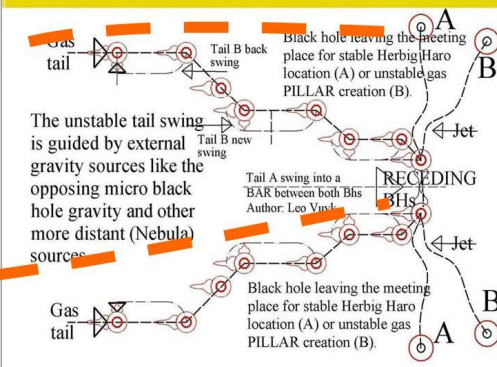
Gas tail

Tail B back swing

Black hole leaving the meeting place for stable Herbig Haro location (A) or unstable gas PILLAR creation (B).

A

B

The unstable tail swing is guided by external gravity sources like the opposing micro black hole gravity and other more distant (Nebula) sources

Tail B new swing

Jet

Tail A swing into a BAR between both Bhs
Author: Leo Vuyk

RECEDING BHs

Jet

Gas tail

Black hole leaving the meeting place for stable Herbig Haro location (A) or unstable gas PILLAR creation (B).

B

A